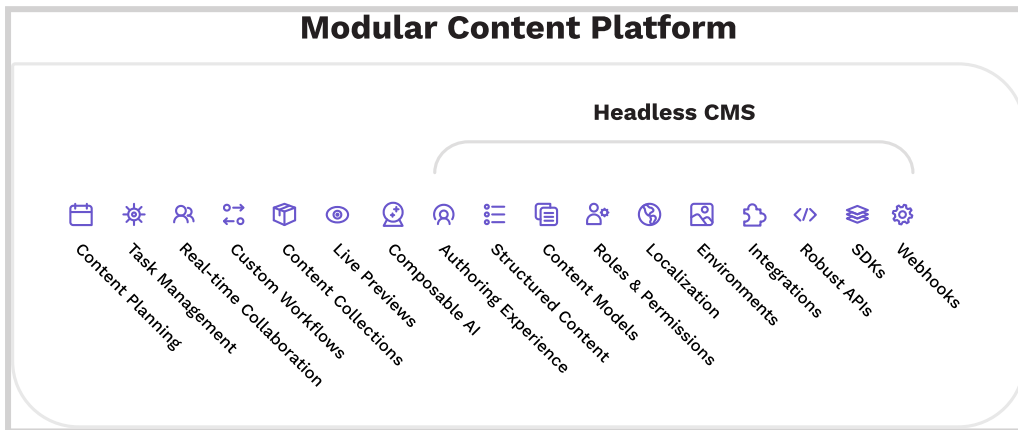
Modular Content Platform

Headless CMS

Content Planning

Task Management

Real-time Collaboration

Custom Workflows

Content Collections

Live Previews

Composable AI

Authoring Experience

Structured Content

Content Models

Roles & Permissions

Localization

Environments

Integrations

Robust APIs

SDKs

Webhooks